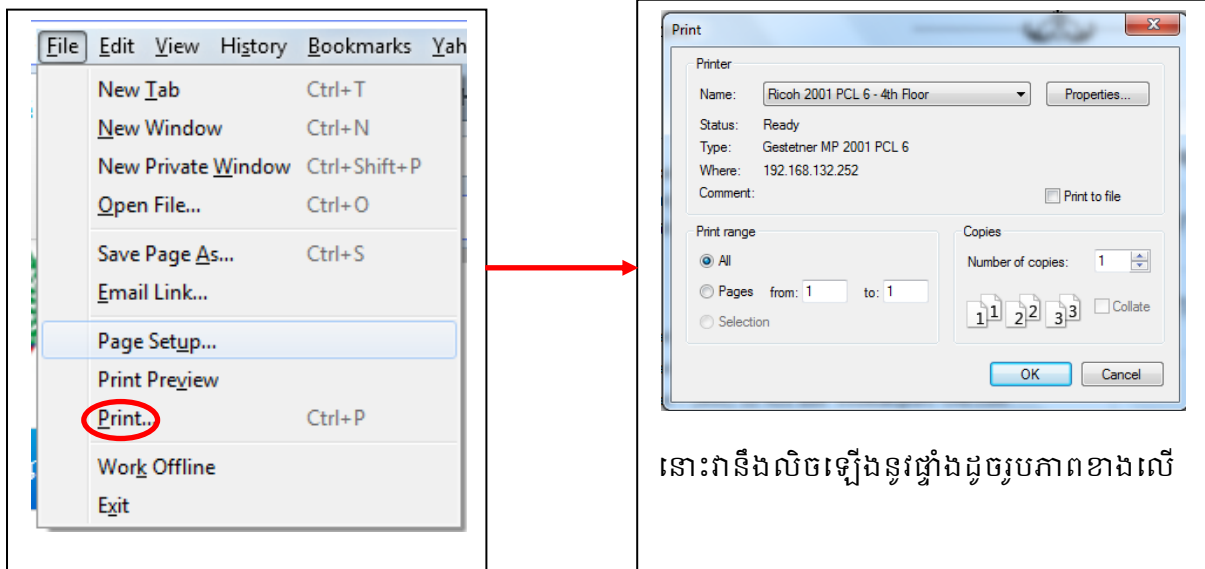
File Edit View History Bookmarks Yah

New Tab Ctrl+T
New Window Ctrl+N
New Private Window Ctrl+Shift+P
Open File... Ctrl+O
Save Page As... Ctrl+S
Email Link...
Page Setup...
Print Preview
Print... Ctrl+P
Work Offline
Exit

Print

Printer
Name: Ricoh 2001 PCL 6 - 4th Floor
Properties...
Status: Ready
Type: Gestetner MP 2001 PCL 6
Where: 192.168.132.252
Comment:
Print to file

Print range
All
Pages from: 1 to: 1
Selection

Copies
Number of copies: 1
1 1 2 2 3 3
Collate

OK Cancel

នោះវានឹងលិចឡើងនូវផ្ទាំងដូចរូបភាពខាងលើ